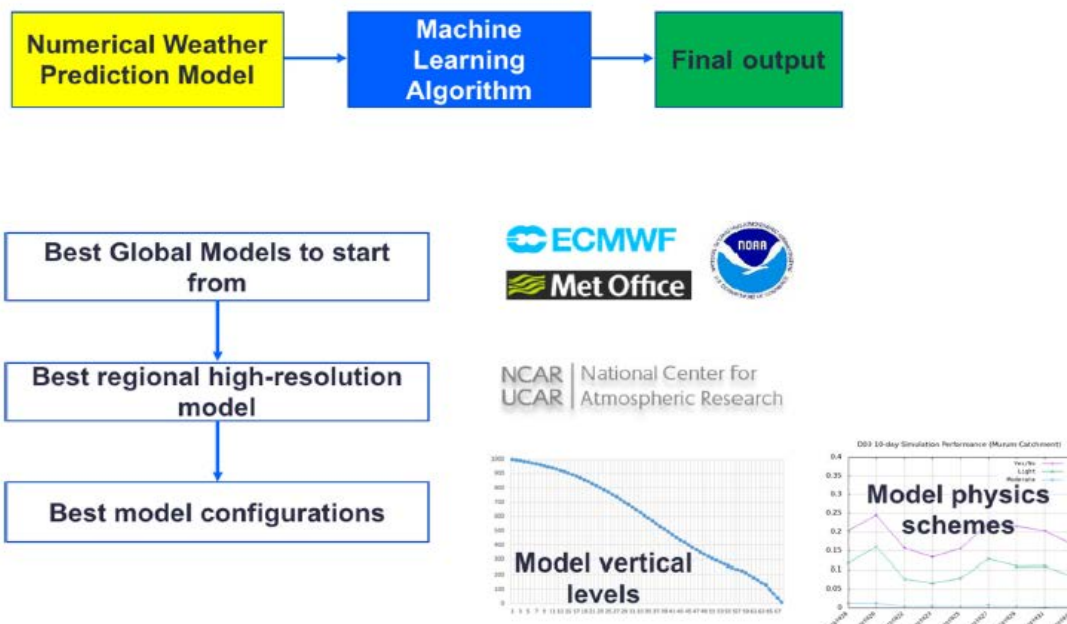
Numerical Weather Prediction Model

Machine Learning Algorithm

Final output

Best Global Models to start from

Best regional high-resolution model

Best model configurations

ECMWF

Met Office

NOAA

NCAR UCAR | National Center for Atmospheric Research

1000
900
800
700
600
500
400
300
200
100
0

Model vertical levels

D03 10-day Simulation Performance (Murum Catchment)

0.4
0.35
0.3
0.25
0.2
0.15
0.1
0.05
0

Yes/No
Light
Moderate

Model physics schemes